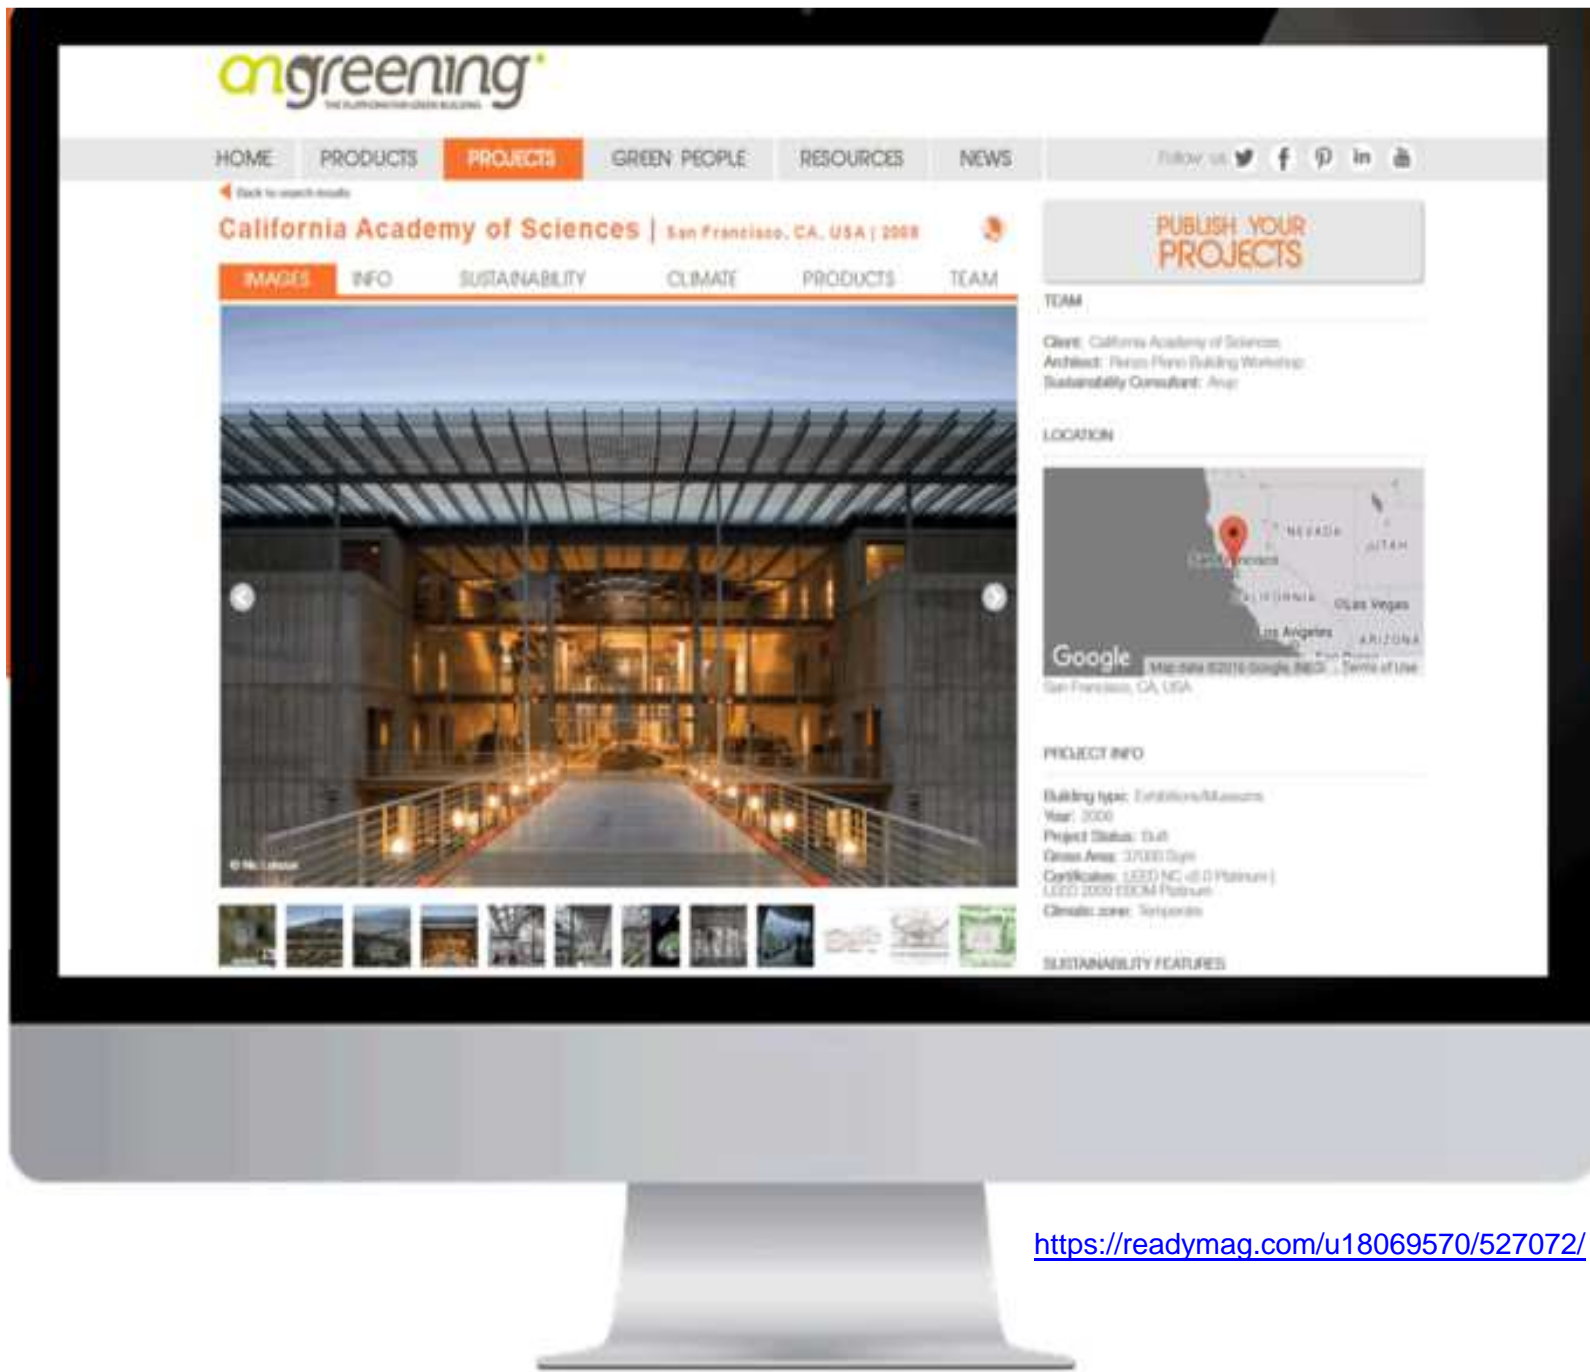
ongreening
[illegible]

HOME PRODUCTS PROJECTS GREEN PEOPLE RESOURCES NEWS Follow us

Back to search results

California Academy of Sciences | San Francisco, CA, USA | 2008

IMAGES INFO SUSTAINABILITY CLIMATE PRODUCTS TEAM

PUBLISH YOUR PROJECTS

TEAM

Client: California Academy of Sciences
Architect: Renzo Piano Building Workshop
Sustainability Consultant: Arup

LOCATION

NEVADA UTAH San Francisco CALIFORNIA Las Vegas Los Angeles ARIZONA
Google Map data ©2016 Google, INEGI Terms of Use
San Francisco, CA, USA

PROJECT INFO

Building type: Exhibitions/Museums
Year: 2008
Project Status: Built
Gross Area: 37000 Sqm
Certification: LEED NC v2.0 Platinum | LEED 2009 EBOM Platinum
Climatic zone: Temperate

SUSTAINABILITY FEATURES

© Nic Lehoux

https://readymag.com/u18069570/527072/